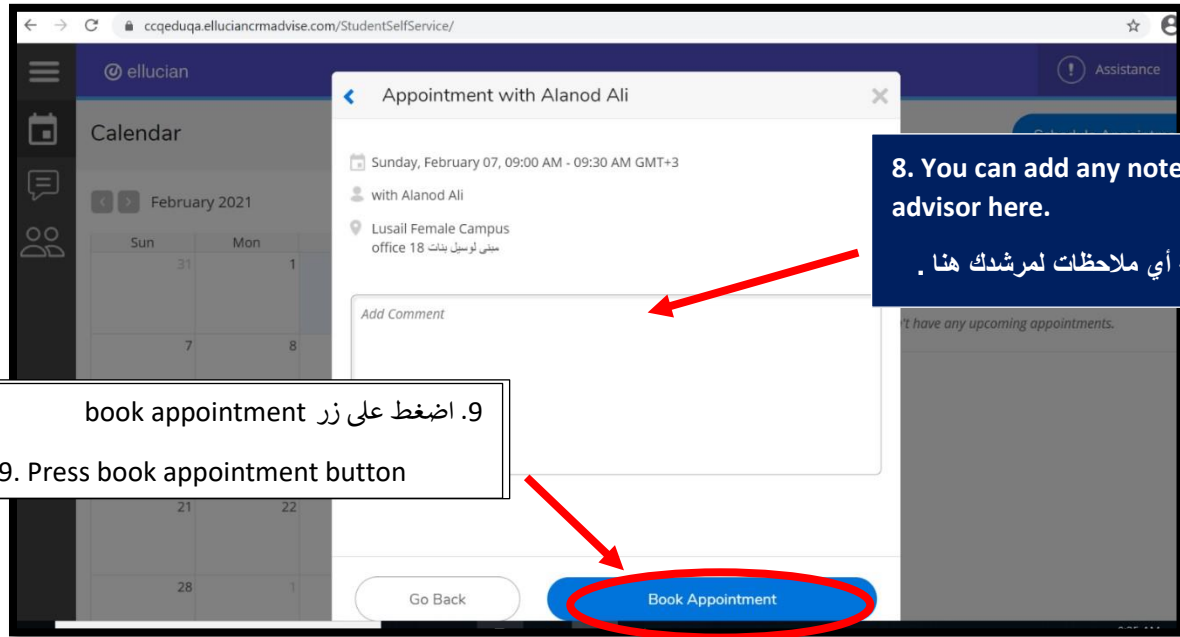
ccqeduqa.elluciancrmadvise.com/StudentSelfService/

ellucian

Assistance

Calendar

February 2021

| Sun | Mon |
|---|---|
| 31 | 1 |
| 7 | 8 |
| 21 | 22 |
| 28 | 1 |

Appointment with Alanod Ali

Sunday, February 07, 09:00 AM - 09:30 AM GMT+3

with Alanod Ali

Lusail Female Campus
office 18 مبنى لوسيل بنات

Add Comment

't have any upcoming appointments.

8. You can add any note advisor here.

أي ملاحظات لمرشدك هنا .

9. اضغط على زر book appointment

9. Press book appointment button

Go Back

Book Appointment